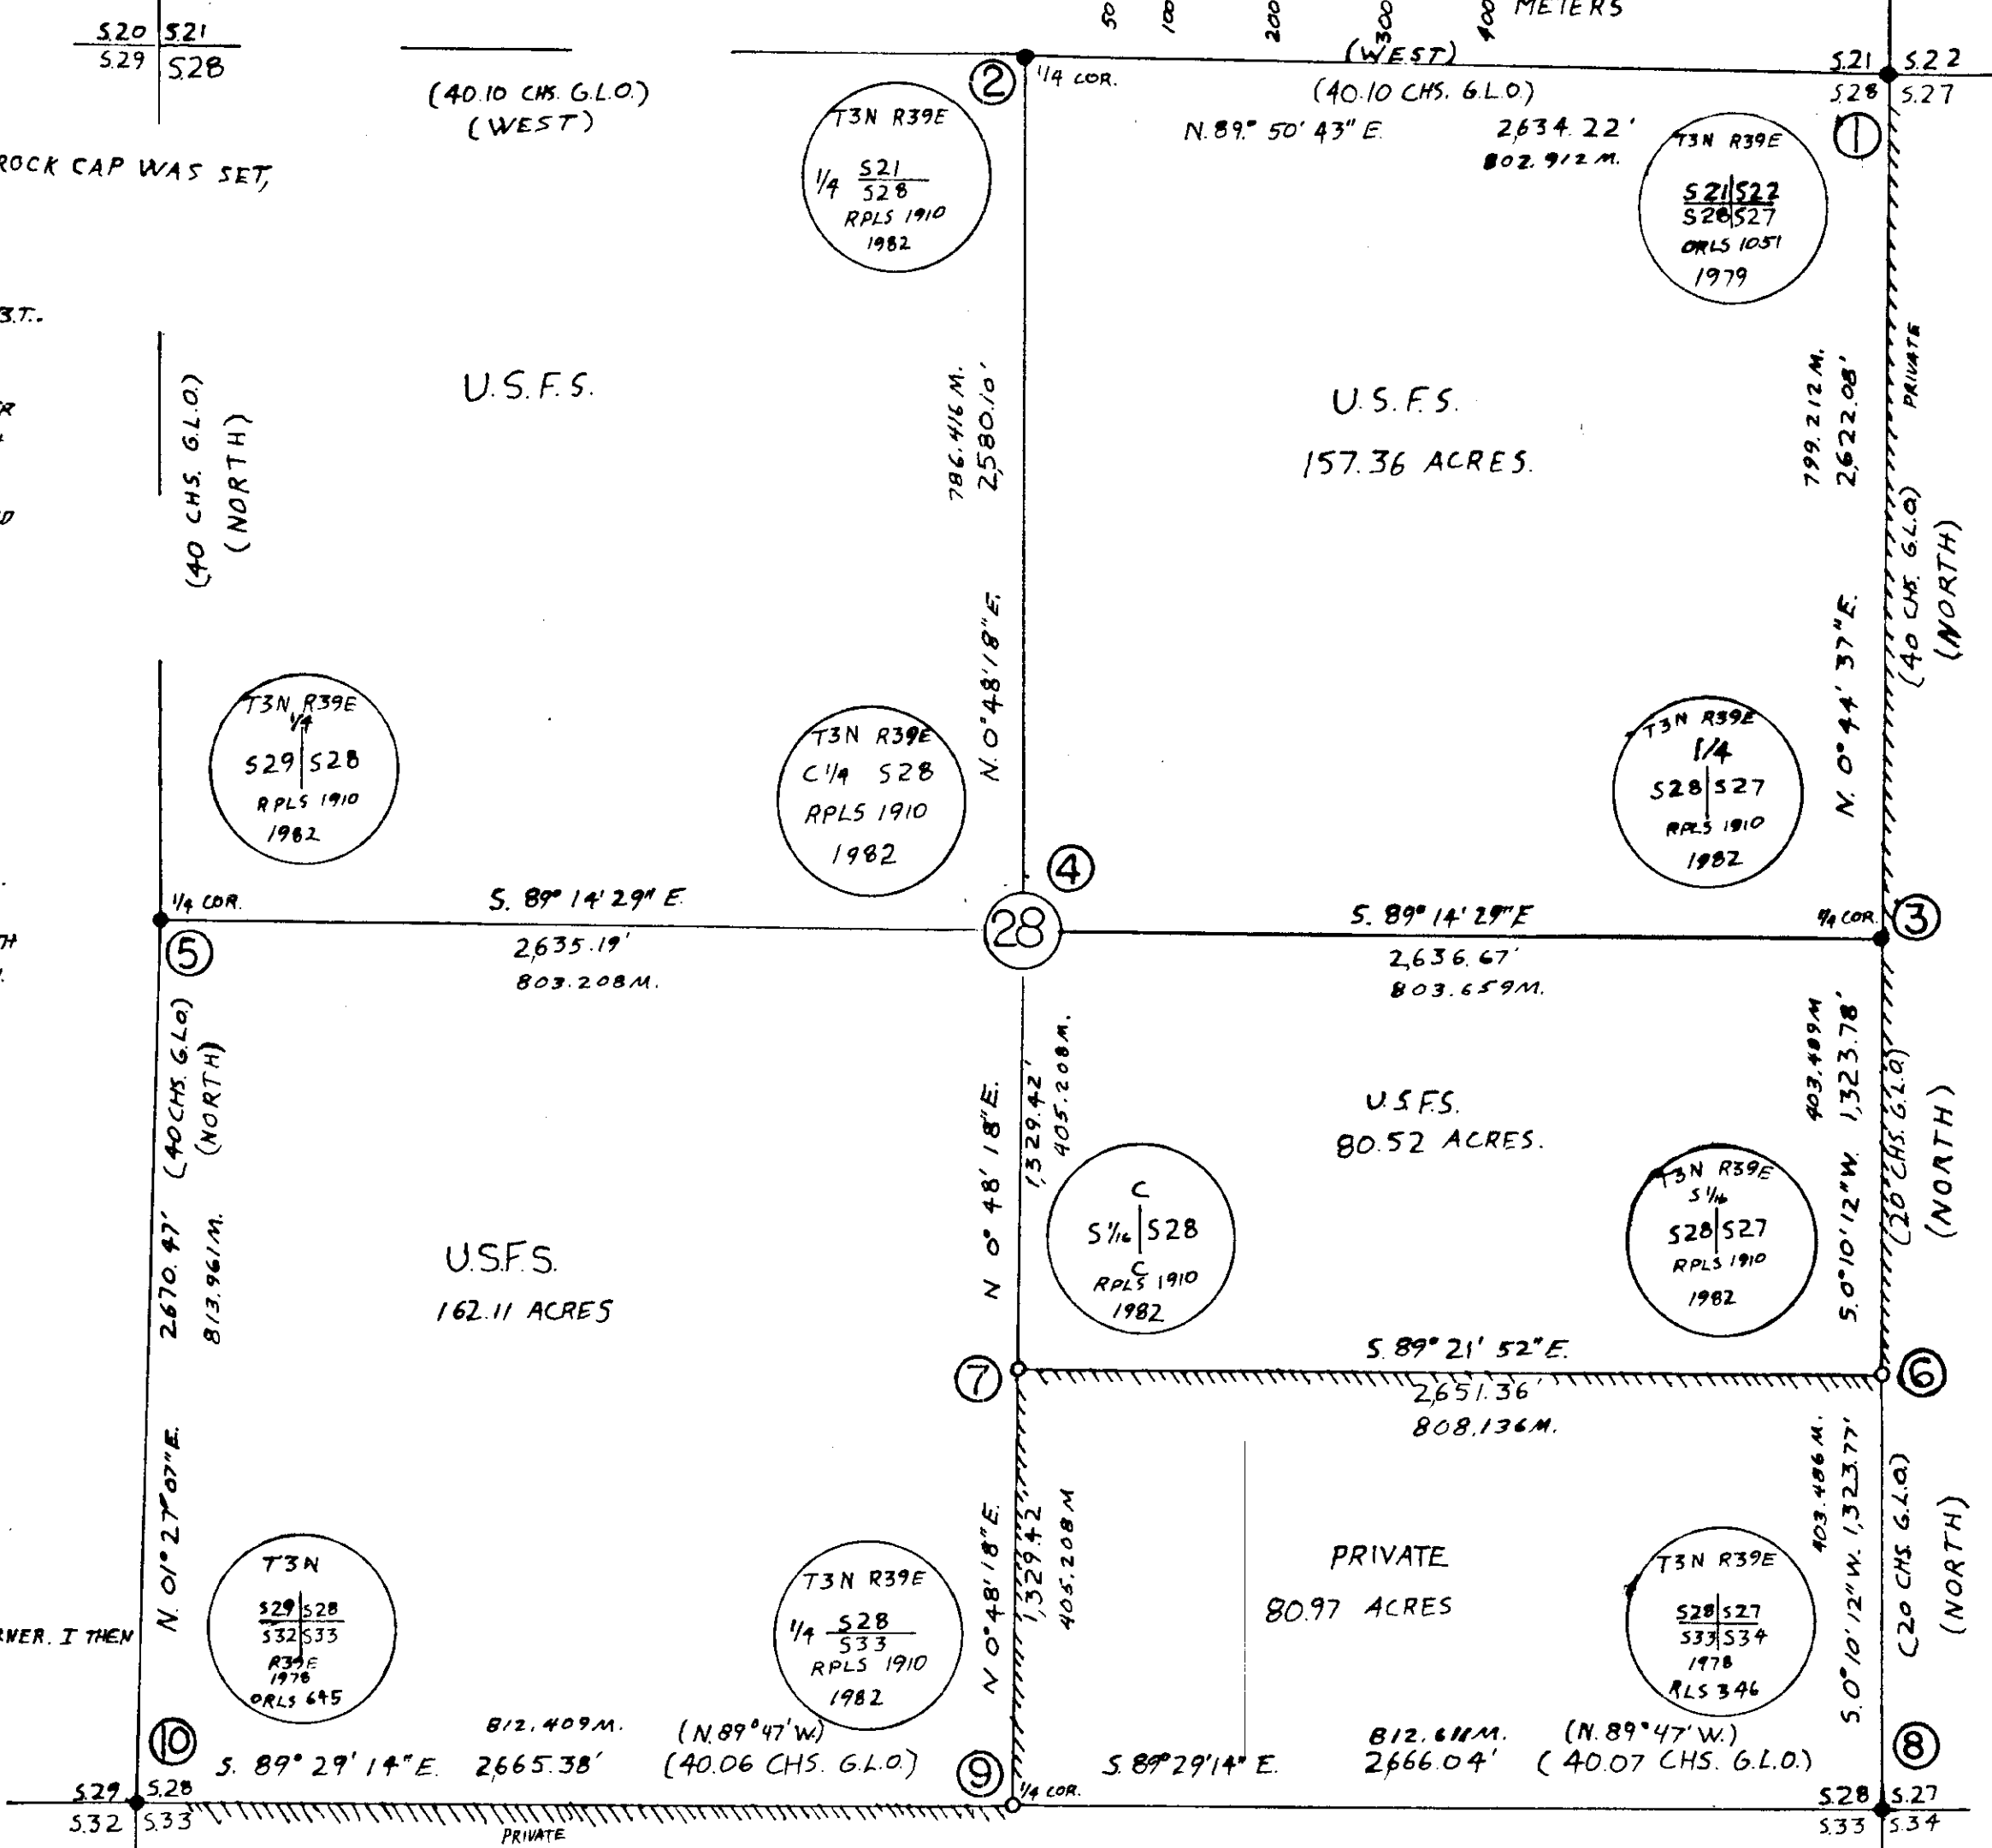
50 100 200 300 400 METERS

S20 | S21
S29 | S28

(40.10 CHS. G.L.O.)
(WEST)

ROCK CAP WAS SET,

B.T.

(40 CHS. G.L.O.) (NORTH)

U.S.F.S.

② 1/4 COR.

T3N R39E
1/4 $\frac{S21}{S28}$
RPLS 1910
1982

786.416 M.
2,580.10'

N. 0°48'18"E.

(WEST)
(40.10 CHS. G.L.O.)
N. 89° 50' 43" E.
2,634.22'
802.912 M.

S21 | S22
S28 | S27
①

T3N R39E
S21|S22
S28|S27
ORLS 1051
1979

U.S.F.S.
157.36 ACRES.

799.212 M.
2,622.08'
PRIVATE
(40 CHS. G.L.O.) (NORTH)
N. 0° 44' 37" E.

T3N R39E
1/4
S29 | S28
RPLS 1910
1982

T3N R39E
C 1/4 S28
RPLS 1910
1982

T3N R39E
1/4
S28 | S27
RPLS 1910
1982

④

1/4 COR.
S. 89° 14' 29" E
2,635.19'
803.208M.
⑤

28

S. 89° 14' 29" E
2,636.67'
803.659M.
1/4 COR. ③

(40 CHS. G.L.O.) (NORTH)
2670.47'
813.961 M.

U.S.F.S.
162.11 ACRES

N 0° 48' 18" E.
1,329.42'
405.208 M.

C
S 1/16 | S28
C
RPLS 1910
1982

U.S.F.S.
80.52 ACRES.

403.489 M
1,323.78'
S. 0°10'12"W.
(20 CHS. G.L.O.) (NORTH)

T3N R39E
S 1/16
S28 | S27
RPLS 1910
1982

S. 89° 21' 52" E.
⑦
2,651.36'
808.136M.
⑥

N. 01° 27' 07" E.

RNER. I THEN

T3N
S29|S28
S32|S33
R39E
1978
ORLS 645

T3N R39E
1/4 $\frac{S28}{S33}$
RPLS 1910
1982

N 0° 48' 18" E.
1,329.42'
405.208 M

PRIVATE
80.97 ACRES

403.486 M.
1,323.77'
S. 0°10'12"W.
(20 CHS. G.L.O.) (NORTH)

T3N R39E
S28|S27
S33|S34
1978
RLS 346

⑩
S. 89° 29' 14" E.
812.409M.
2665.38'
(N. 89° 47' W.)
(40.06 CHS. G.L.O.)
⑨
1/4 COR.
S. 89° 29' 14" E.
812.611M.
2666.04'
(N. 89° 47' W.)
(40.07 CHS. G.L.O.)
⑧

S29 | S28
S32 | S33
PRIVATE
S28 | S27
S33 | S34